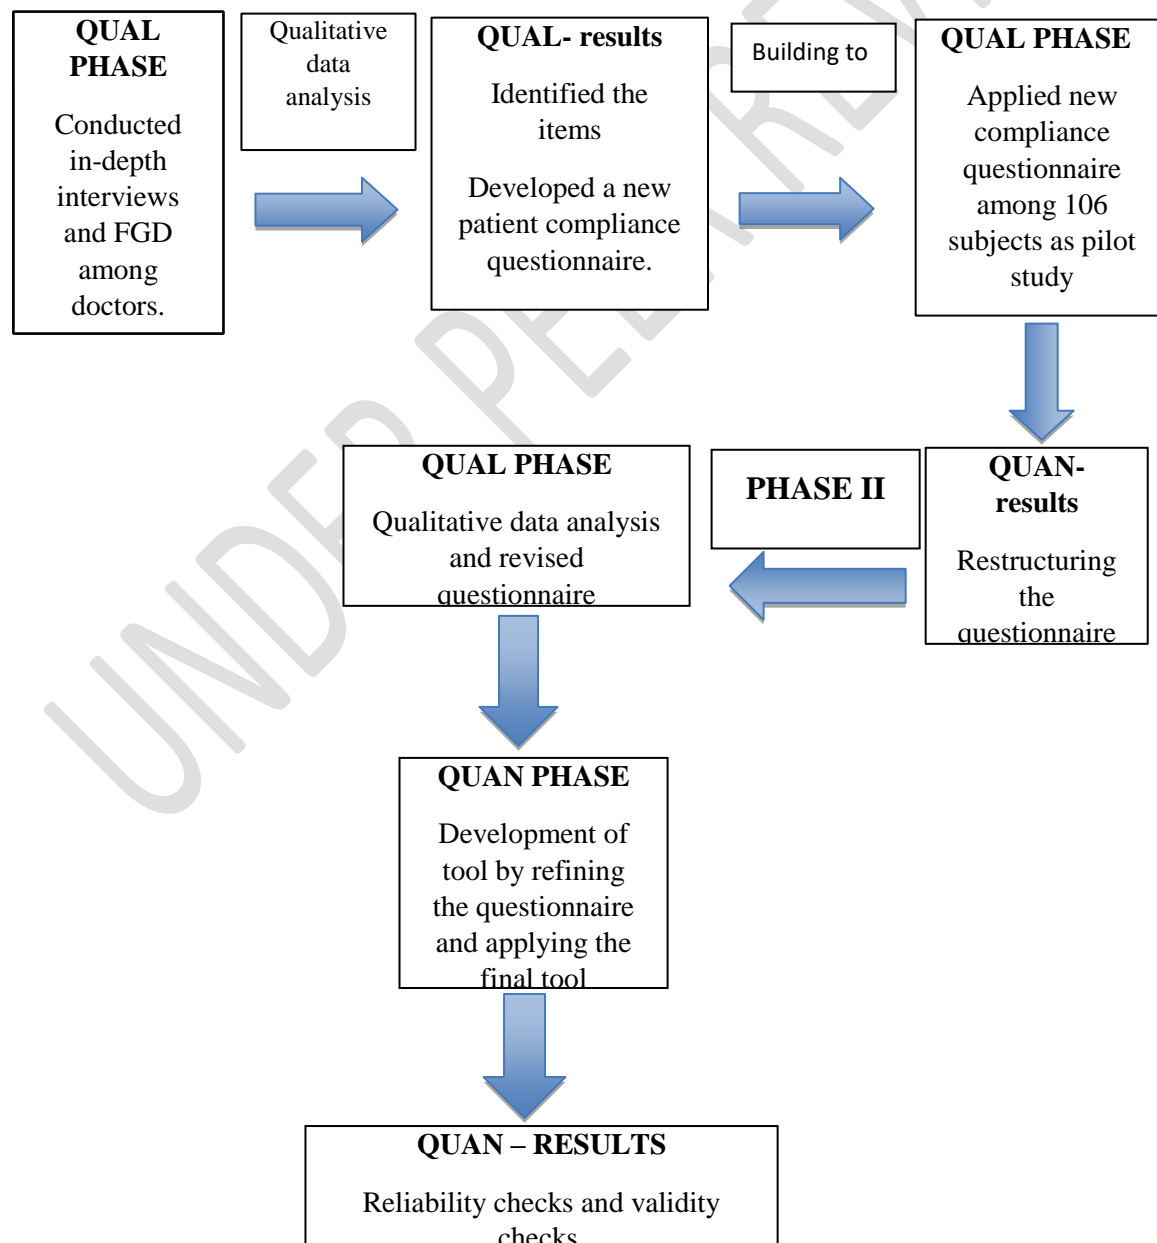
QUAL PHASE

Conducted in-depth interviews and FGD among doctors.

Qualitative data analysis

QUAL- results

Identified the items

Developed a new patient compliance questionnaire.

Building to

QUAL PHASE

Applied new compliance questionnaire among 106 subjects as pilot study

QUAN- results

Restructuring the questionnaire

PHASE II

QUAL PHASE

Qualitative data analysis and revised questionnaire

QUAN PHASE

Development of tool by refining the questionnaire and applying the final tool

QUAN – RESULTS

Reliability checks and validity checks

UNDER PEER REVIEW